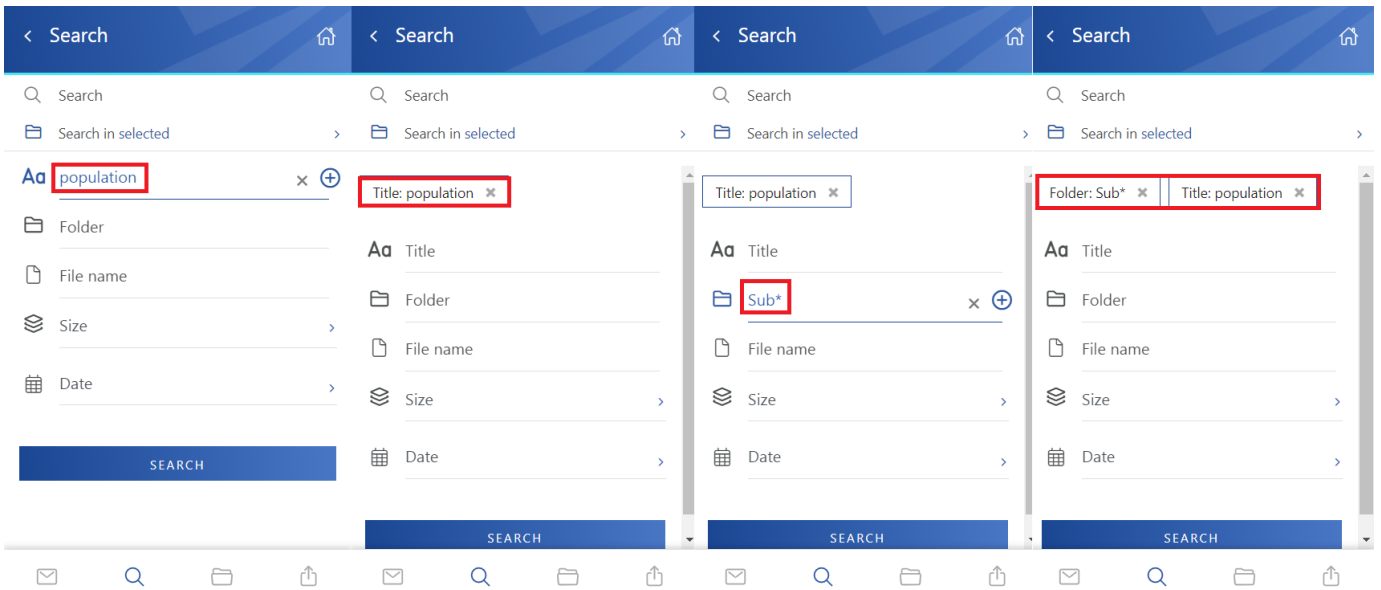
Search

Search

Search in selected

population

Folder

File name

Size

Date

SEARCH

Search

Search

Search in selected

Title: population

Title

Folder

File name

Size

Date

SEARCH

Search

Search

Search in selected

Title: population

Title

Sub*

File name

Size

Date

SEARCH

Search

Search

Search in selected

Folder: Sub*

Title: population

Title

Folder

File name

Size

Date

SEARCH